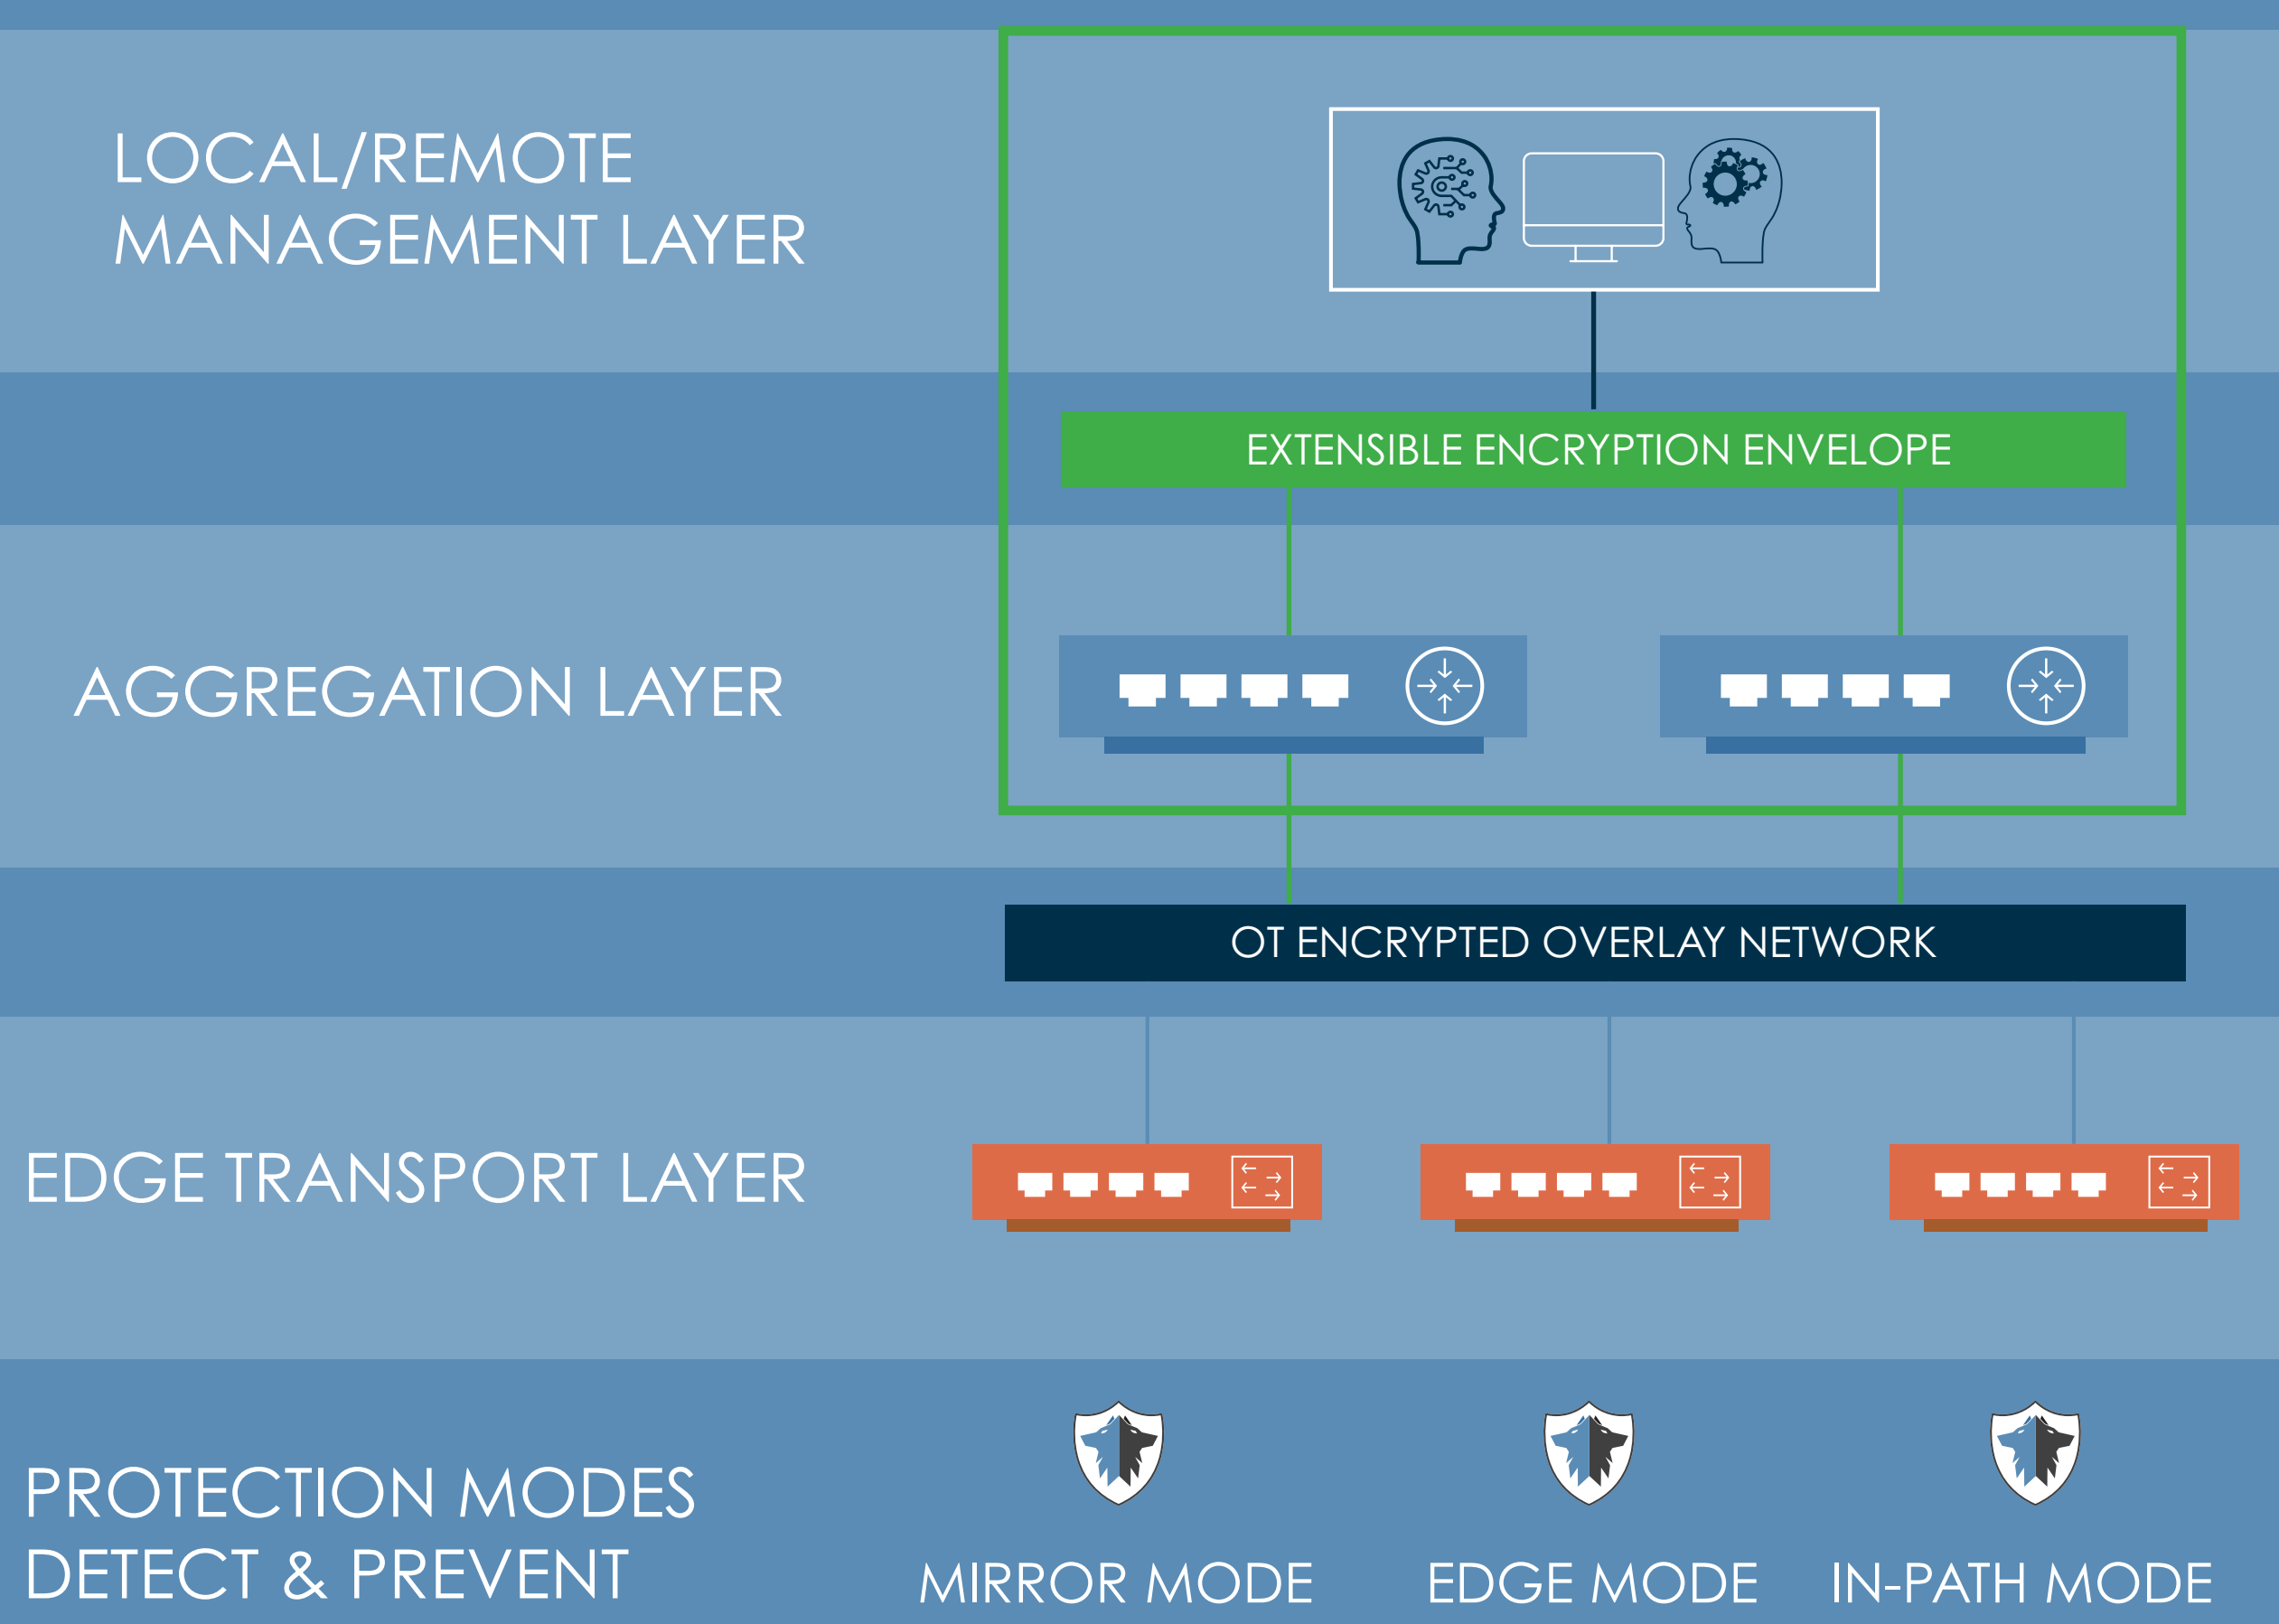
LOCAL/REMOTE MANAGEMENT LAYER

EXTENSIBLE ENCRYPTION ENVELOPE

AGGREGATION LAYER

OT ENCRYPTED OVERLAY NETWORK

EDGE TRANSPORT LAYER

PROTECTION MODES DETECT & PREVENT

MIRROR MODE

EDGE MODE

IN-PATH MODE